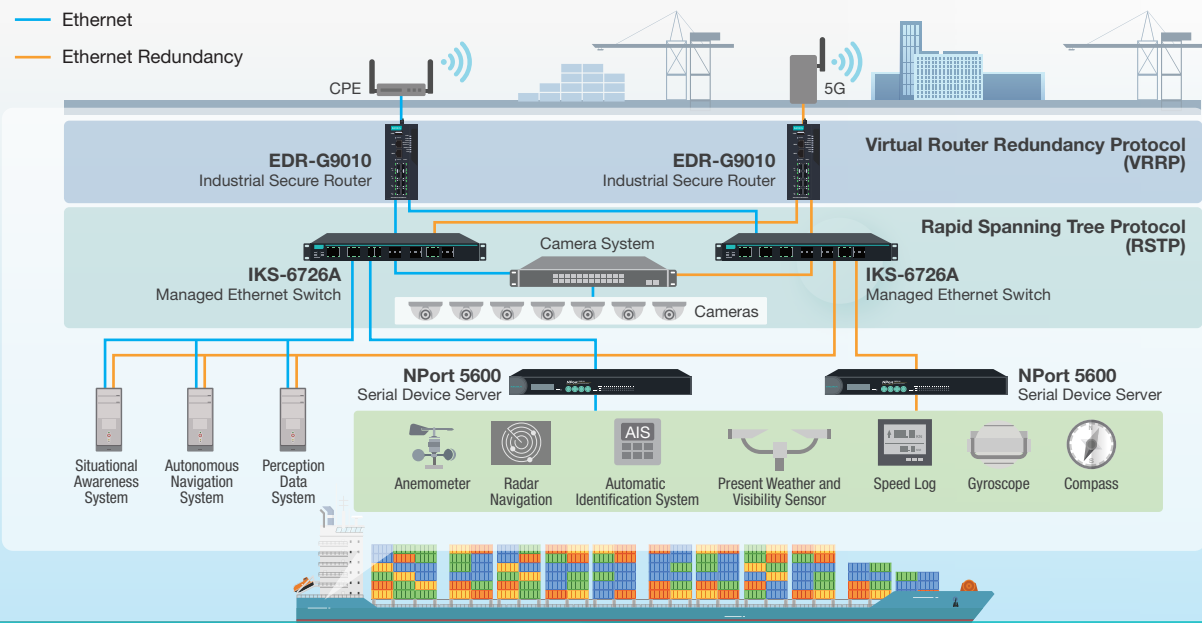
Ethernet

Ethernet Redundancy

CPE

5G

EDR-G9010
Industrial Secure Router

EDR-G9010
Industrial Secure Router

Virtual Router Redundancy Protocol (VRRP)

Rapid Spanning Tree Protocol (RSTP)

Camera System

IKS-6726A
Managed Ethernet Switch

IKS-6726A
Managed Ethernet Switch

Cameras

NPort 5600
Serial Device Server

NPort 5600
Serial Device Server

Situational Awareness System

Autonomous Navigation System

Perception Data System

AIS

Anemometer

Radar Navigation

Automatic Identification System

Present Weather and Visibility Sensor

Speed Log

Gyroscope

Compass